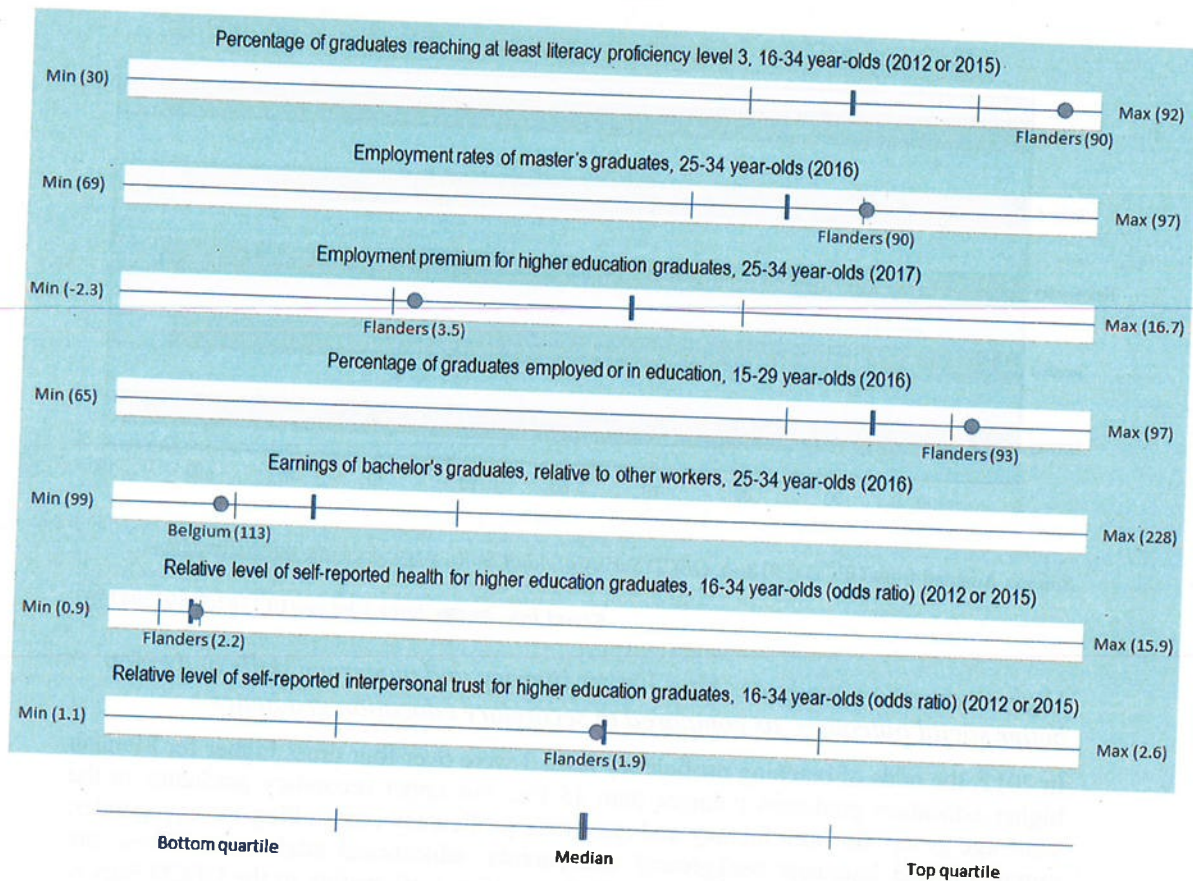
Percentage of graduates reaching at least literacy proficiency level 3, 16-34 year-olds (2012 or 2015)

Min (30)

Max (92)

Flanders (90)

Employment rates of master's graduates, 25-34 year-olds (2016)

Min (69)

Max (97)

Flanders (90)

Employment premium for higher education graduates, 25-34 year-olds (2017)

Min (-2.3)

Flanders (3.5)

Max (16.7)

Percentage of graduates employed or in education, 15-29 year-olds (2016)

Min (65)

Max (97)

Flanders (93)

Earnings of bachelor's graduates, relative to other workers, 25-34 year-olds (2016)

Min (99)

Belgium (113)

Max (228)

Relative level of self-reported health for higher education graduates, 16-34 year-olds (odds ratio) (2012 or 2015)

Min (0.9)

Flanders (2.2)

Max (15.9)

Relative level of self-reported interpersonal trust for higher education graduates, 16-34 year-olds (odds ratio) (2012 or 2015)

Min (1.1)

Flanders (1.9)

Max (2.6)

Bottom quartile

Median

Top quartile